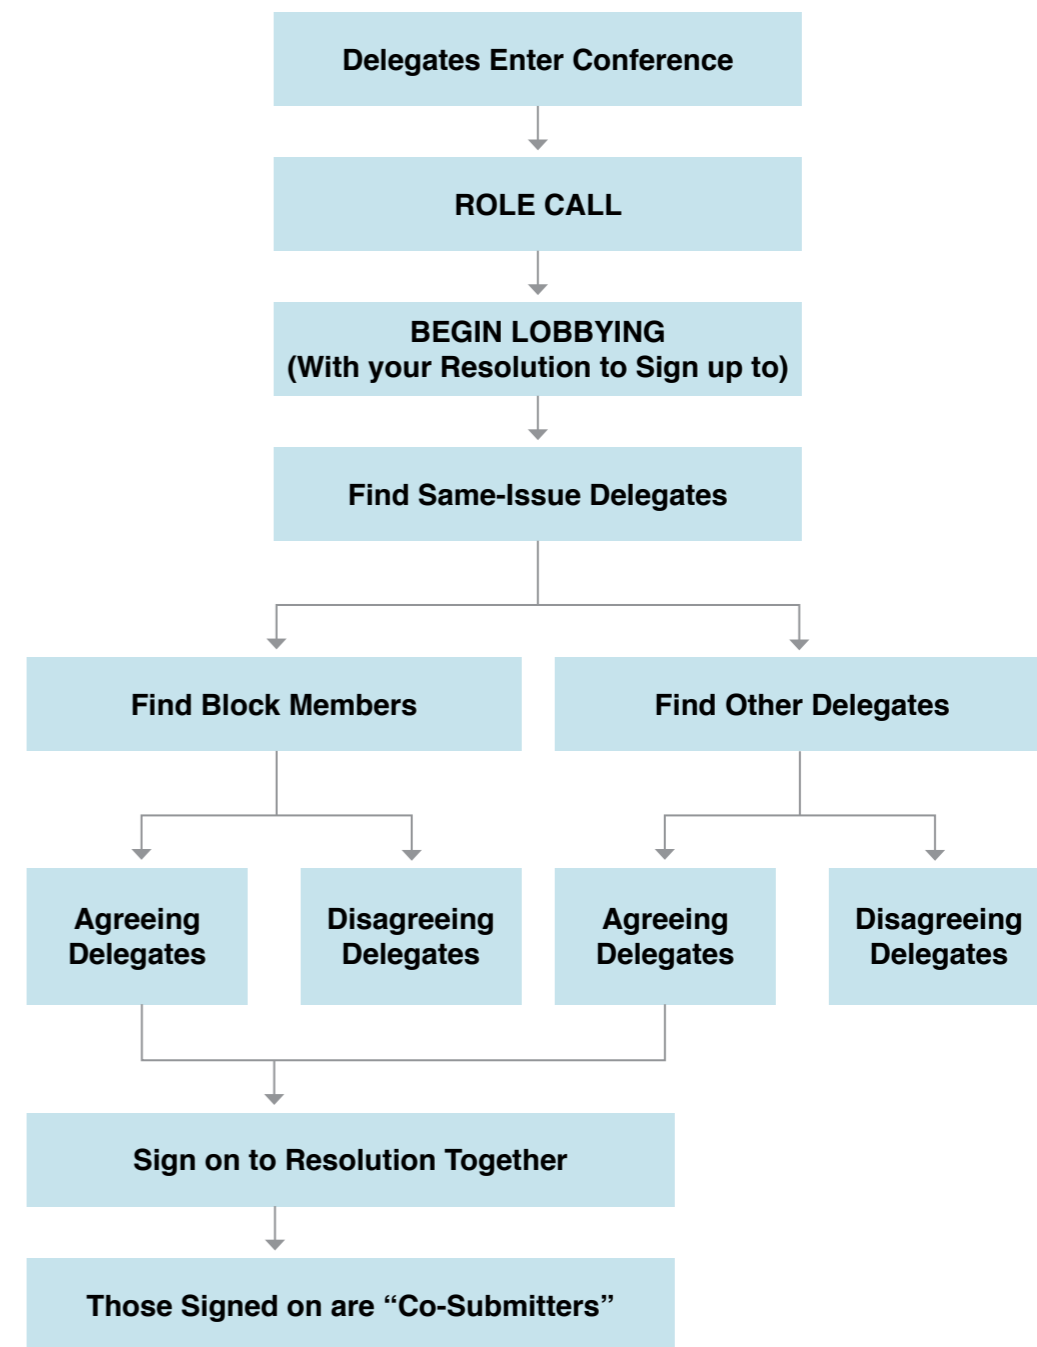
Delegates Enter Conference

ROLE CALL

BEGIN LOBBYING
(With your Resolution to Sign up to)

Find Same-Issue Delegates

Find Block Members

Find Other Delegates

Agreeing Delegates

Disagreeing Delegates

Agreeing Delegates

Disagreeing Delegates

Sign on to Resolution Together

Those Signed on are “Co-Submitters”